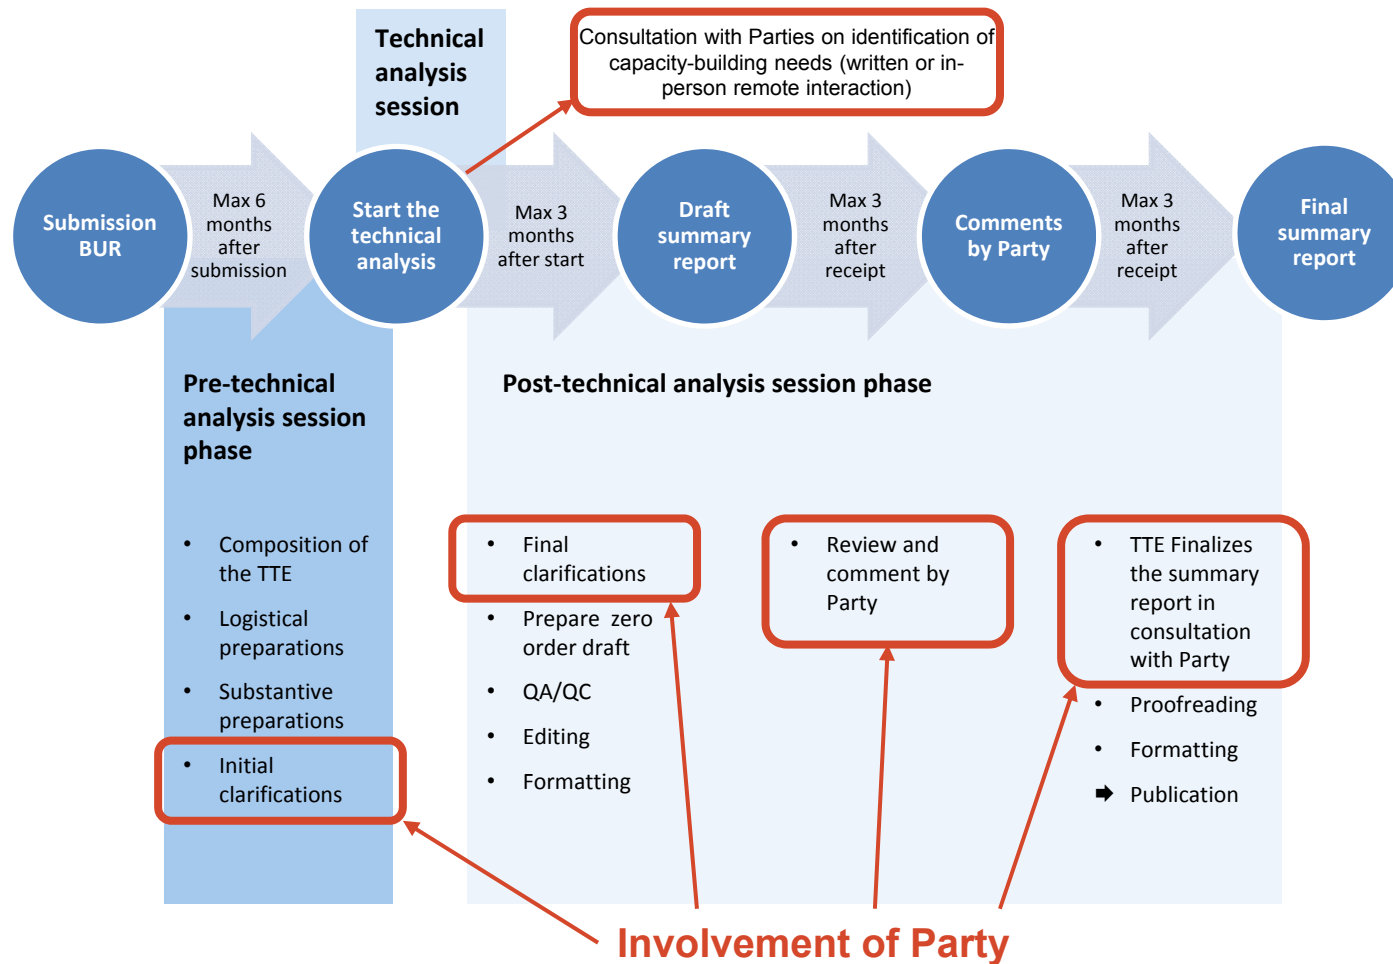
Technical analysis session

Consultation with Parties on identification of capacity-building needs (written or in-person remote interaction)

Submission BUR

Max 6 months after submission

Start the technical analysis

Max 3 months after start

Draft summary report

Max 3 months after receipt

Comments by Party

Max 3 months after receipt

Final summary report

Pre-technical analysis session phase

- Composition of the TTE
- Logistical preparations
- Substantive preparations
- Initial clarifications

Post-technical analysis session phase

- Final clarifications
- Prepare zero order draft
- QA/QC
- Editing
- Formatting

- Review and comment by Party

- TTE Finalizes the summary report in consultation with Party
- Proofreading
- Formatting
- Publication

Involvement of Party